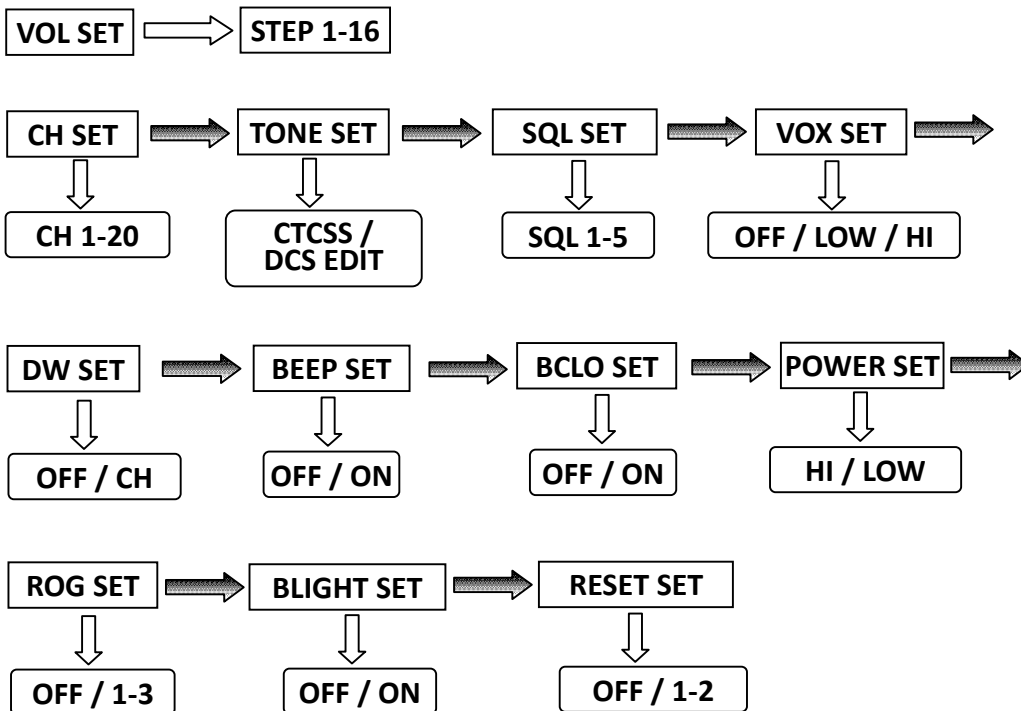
VOL SET

STEP 1-16

CH SET

CH 1-20

TONE SET

CTCSS / DCS EDIT

SQL SET

SQL 1-5

VOX SET

OFF / LOW / HI

DW SET

OFF / CH

BEEP SET

OFF / ON

BCLO SET

OFF / ON

POWER SET

HI / LOW

ROG SET

OFF / 1-3

BLIGHT SET

OFF / ON

RESET SET

OFF / 1-2